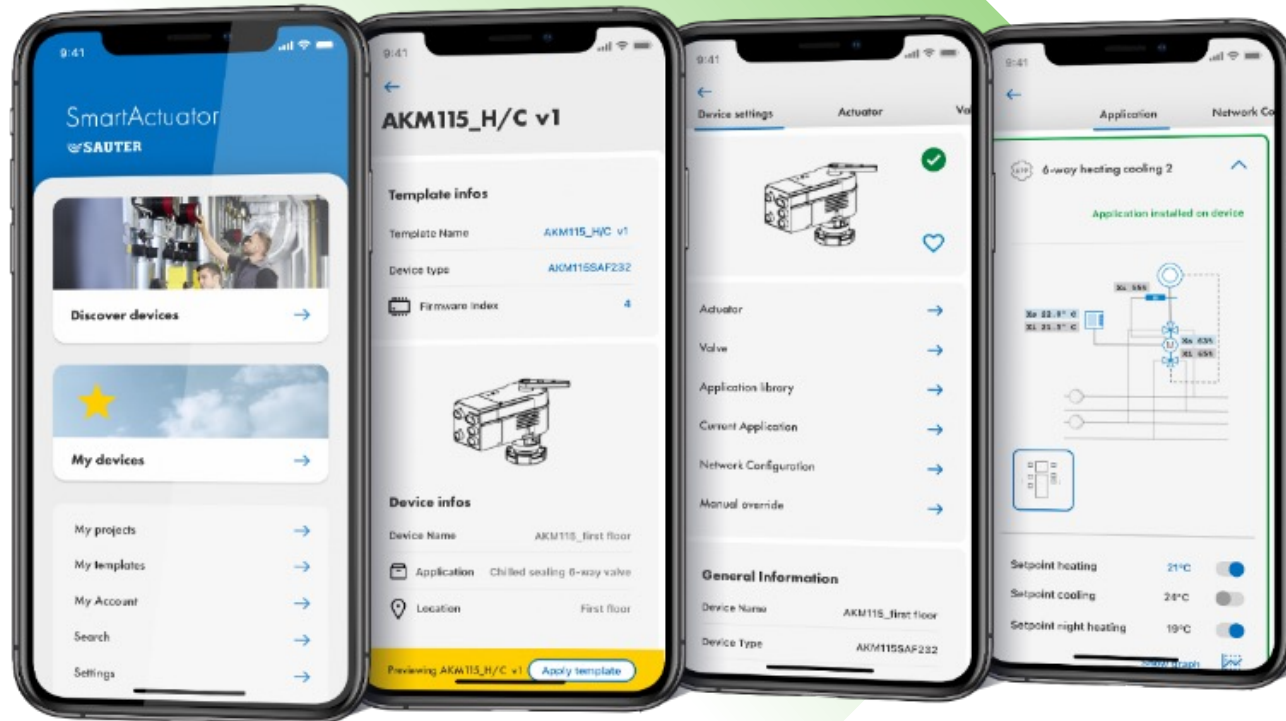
9:41

SmartActuator
SAUTER

Discover devices →

My devices →

My projects →
My templates →
My Account →
Search →
Settings →

9:41

←
AKM115_H/C v1

Template infos
Template Name AKM115_H/C v1
Device type AKM115SAF232
Firmware index 4

Device infos
Device Name AKM115_first floor
Application Chilled sealing 6-way valve
Location First floor

Previewing AKM115_H/C v1 Apply template

9:41

←
Device settings Actuator Va

Actuator →
Valve →
Application library →
Current Application →
Network Configuration →
Manual override →

General Information
Device Name AKM115_first floor
Device Type AKM115SAF232

9:41

←
Application Network Co

6-way heating cooling 2

Application installed on device

Setpoint heating 21°C
Setpoint cooling 24°C
Setpoint night heating 19°C